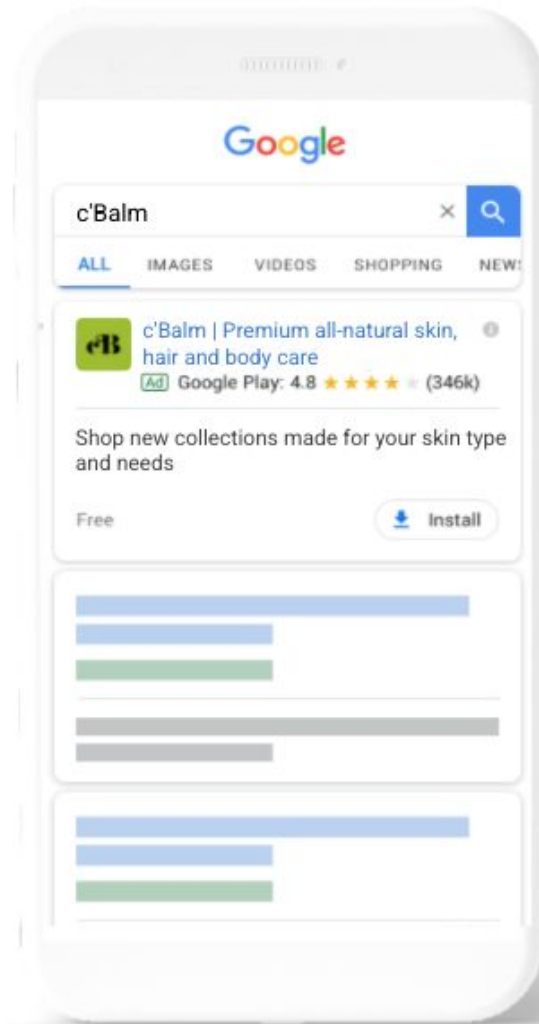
Google

c'Balm

ALL IMAGES VIDEOS SHOPPING NEW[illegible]

cB

c'Balm | Premium all-natural skin, hair and body care

Ad Google Play: 4.8 ★★★★★ (346k)

Shop new collections made for your skin type and needs

Free

Install